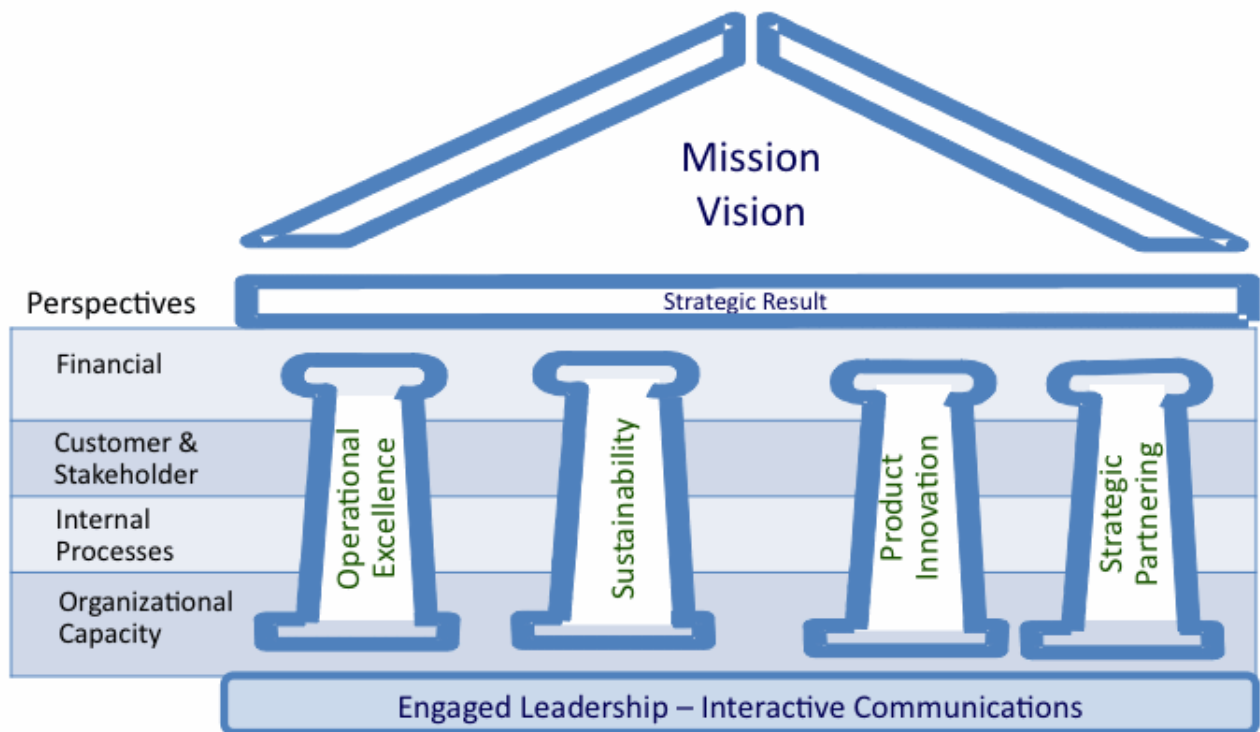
Mission
Vision

Perspectives

Strategic Result

Financial

Customer & Stakeholder

Internal Processes

Organizational Capacity

Operational Excellence

Sustainability

Product Innovation

Strategic Partnering

Engaged Leadership – Interactive Communications